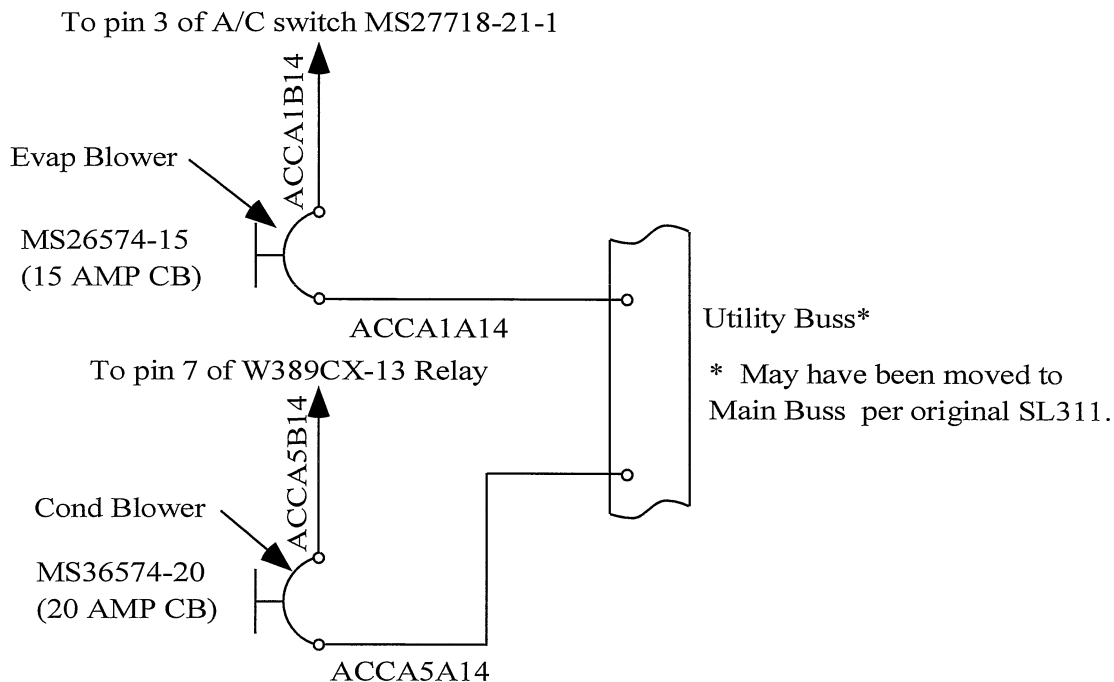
To pin 3 of A/C switch MS27718-21-1

ACCA1B14

Evap Blower

MS26574-15
(15 AMP CB)

ACCA1A14

Utility Buss*

* May have been moved to Main Buss per original SL311.

To pin 7 of W389CX-13 Relay

ACCA5B14

Cond Blower

MS36574-20
(20 AMP CB)

ACCA5A14